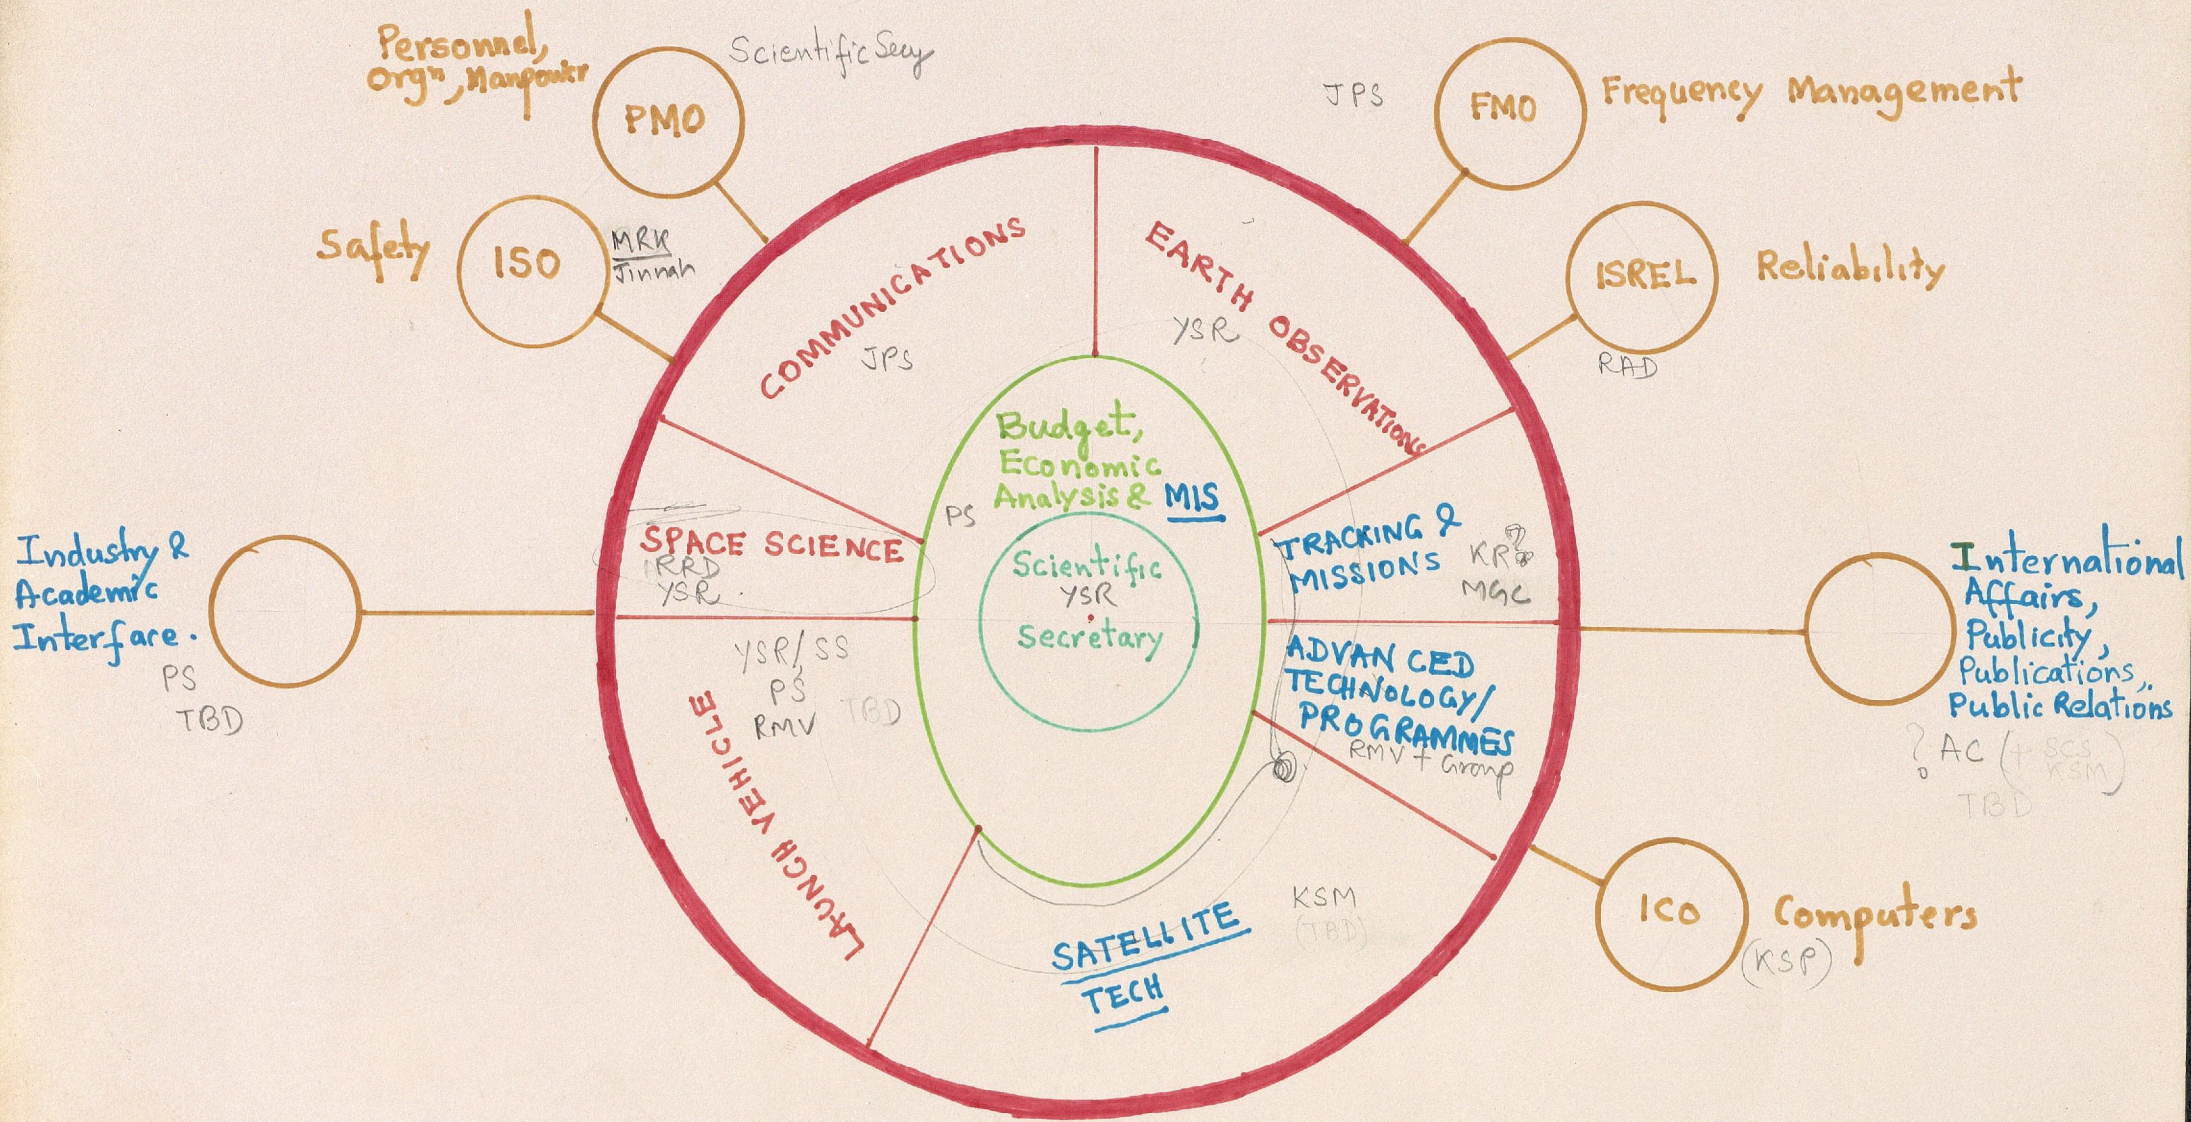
Personnel, Orgn, Manpowr

PMO

Scientific Secy

Safety

ISO

MRK
Jinnah

JPS

FMO

Frequency Management

ISREL

Reliability

RAD

COMMUNICATIONS

JPS

EARTH OBSERVATIONS

YSR

Budget, Economic Analysis & MIS

PS

Scientific
YSR
Secretary

Industry & Academic Interface.

PS
TBD

SPACE SCIENCE
RRD
YSR

TRACKING & MISSIONS

KR
MGC

International Affairs, Publicity, Publications, Public Relations

? AC (+ SCS KSM)
TBD

YSR/SS
PS
RMV TBD

LAUNCH VEHICLE

ADVANCED TECHNOLOGY/ PROGRAMMES
RMV + Group

SATELLITE TECH

KSM
(TBD)

ICO

Computers
(KSP)